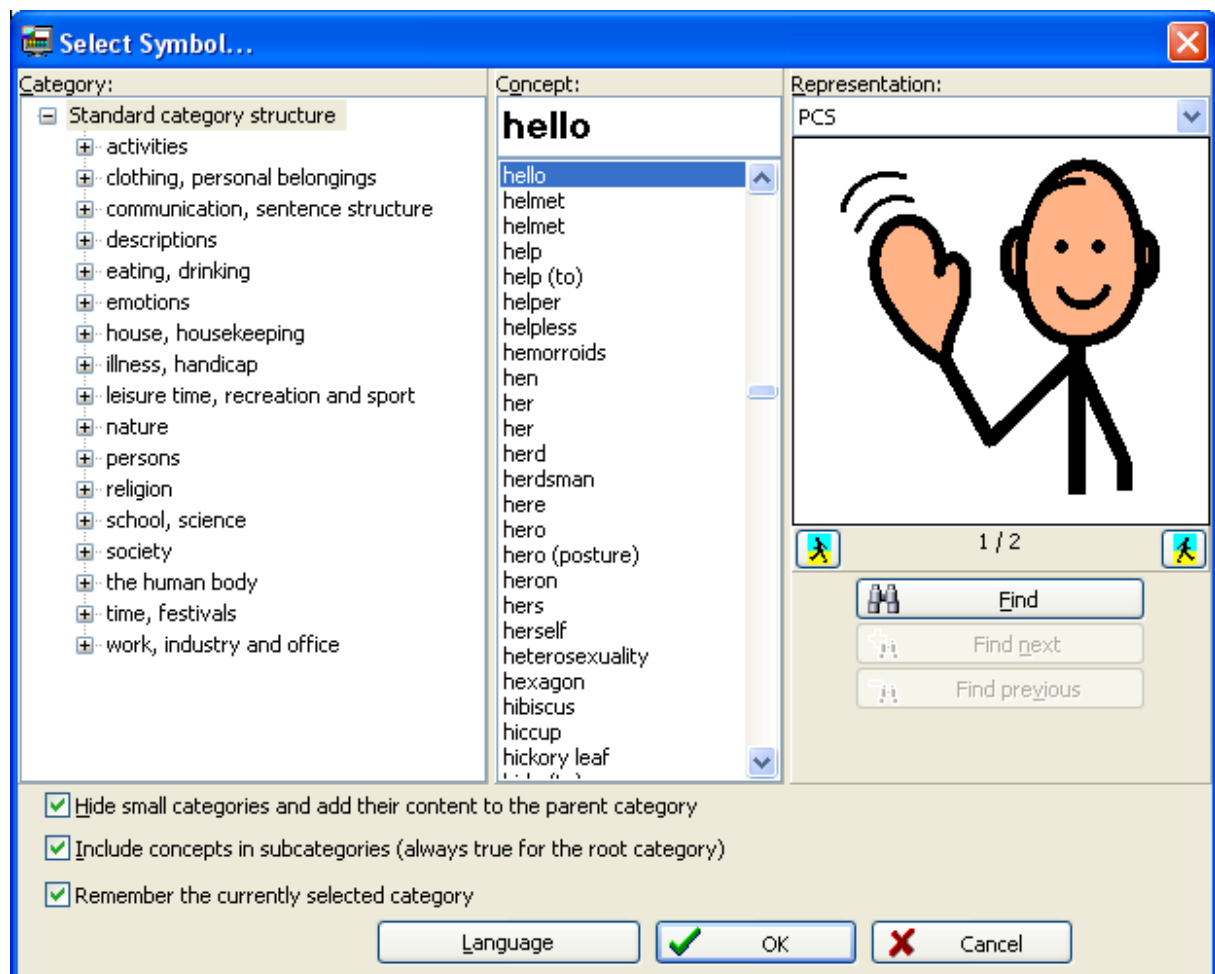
Select Symbol...

Category:
Standard category structure
activities
clothing, personal belongings
communication, sentence structure
descriptions
eating, drinking
emotions
house, housekeeping
illness, handicap
leisure time, recreation and sport
nature
persons
religion
school, science
society
the human body
time, festivals
work, industry and office

Concept:
hello
hello
helmet
helmet
help
help (to)
helper
helpless
hemorroids
hen
her
her
herd
herdsman
here
hero
hero (posture)
heron
hers
herself
heterosexuality
hexagon
hibiscus
hiccup
hickory leaf
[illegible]

Representation:
PCS
1 / 2
Find
Find next
Find previous

Hide small categories and add their content to the parent category
Include concepts in subcategories (always true for the root category)
Remember the currently selected category

Language
OK
Cancel